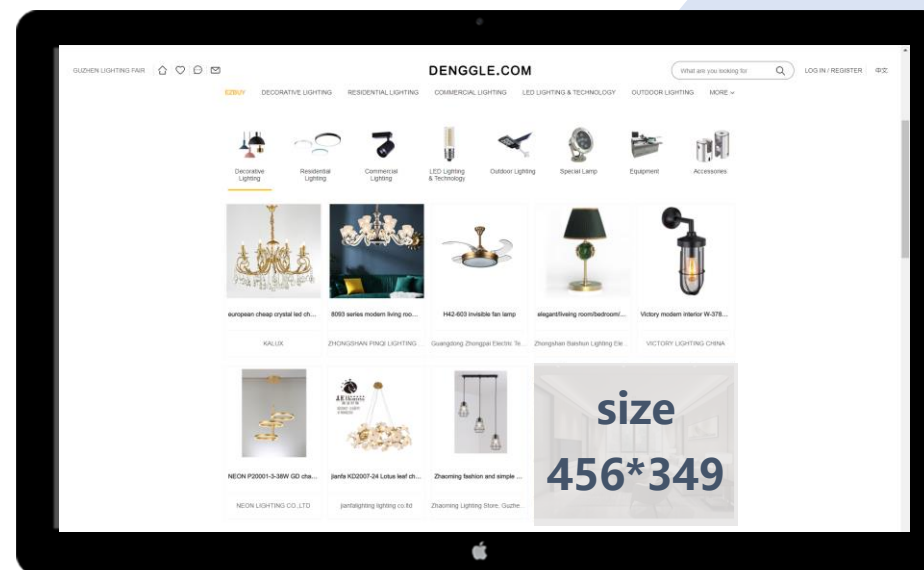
GUZHEN LIGHTING FAIR

DENGGLE.COM

What are you looking for

LOG IN / REGISTER 中文

EZBUY DECORATIVE LIGHTING RESIDENTIAL LIGHTING COMMERCIAL LIGHTING LED LIGHTING & TECHNOLOGY OUTDOOR LIGHTING MORE

Decorative Lighting
Residential Lighting
Commercial Lighting
LED Lighting & Technology
Outdoor Lighting
Special Lamp
Equipment
Accessories

european cheap crystal led ch...
KALUX

8093 series modern living roo...
ZHONGSHAN PINQI LIGHTING...

H42-603 invisible fan lamp
Guangdong Zhongpai Electric Te...

elegant/living room/bedroom/...
Zhongshan Baishun Lighting Ele...

Victory modern interior W-376...
VICTORY LIGHTING CHINA

NEON P20001-3-38W GD cha...
NEON LIGHTING CO.,LTD

jianfa KD2007-24 Lotus leaf ch...
jianfalighting lighting co.ltd

Zhaoming fashion and simple ...
Zhaoming Lighting Store, Guzhe...

size
456*349